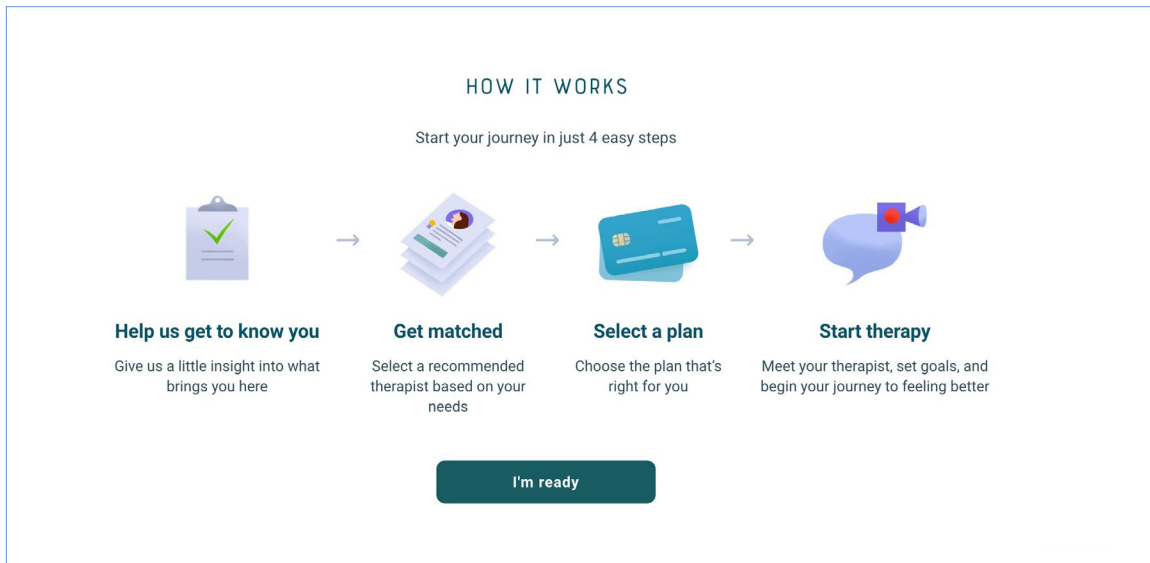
HOW IT WORKS

Start your journey in just 4 easy steps

Help us get to know you

Give us a little insight into what brings you here

Get matched

Select a recommended therapist based on your needs

Select a plan

Choose the plan that's right for you

Start therapy

Meet your therapist, set goals, and begin your journey to feeling better

I'm ready